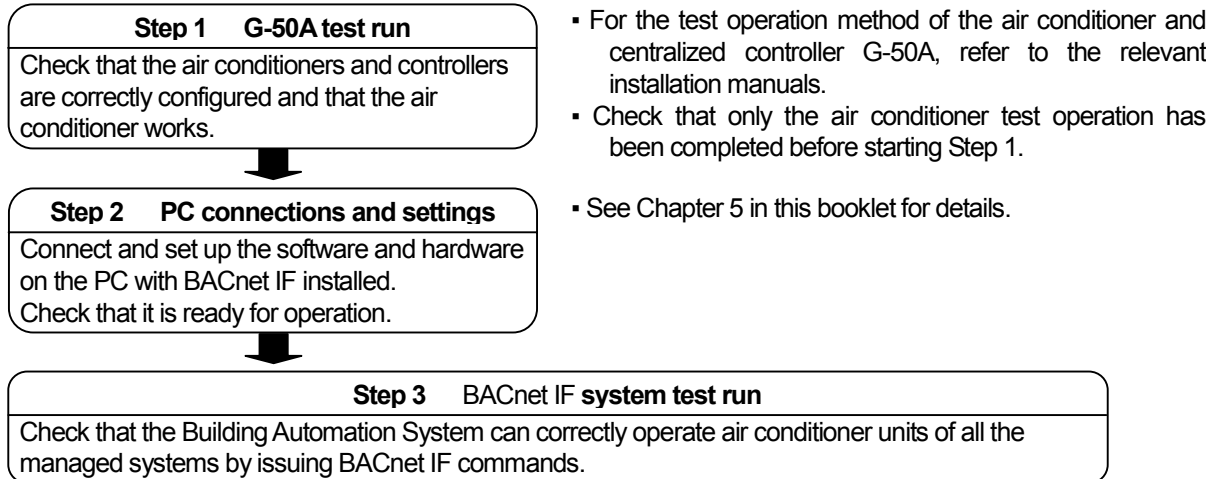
Step 1 G-50A test run

Check that the air conditioners and controllers are correctly configured and that the air conditioner works.

▪ For the test operation method of the air conditioner and centralized controller G-50A, refer to the relevant installation manuals.
▪ Check that only the air conditioner test operation has been completed before starting Step 1.

Step 2 PC connections and settings

Connect and set up the software and hardware on the PC with BACnet IF installed.
Check that it is ready for operation.

▪ See Chapter 5 in this booklet for details.

Step 3 BACnet IF system test run

Check that the Building Automation System can correctly operate air conditioner units of all the managed systems by issuing BACnet IF commands.